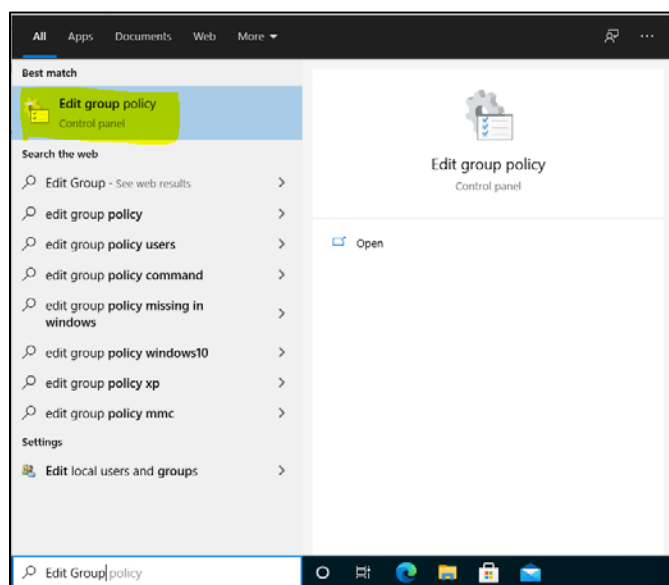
All Apps Documents Web More

Best match

Edit group policy
Control panel

Search the web

Edit Group - See web results

edit group policy

edit group policy users

edit group policy command

edit group policy missing in windows

edit group policy windows10

edit group policy xp

edit group policy mmc

Settings

Edit local users and groups

Edit group policy
Control panel

Open

Edit Group policy